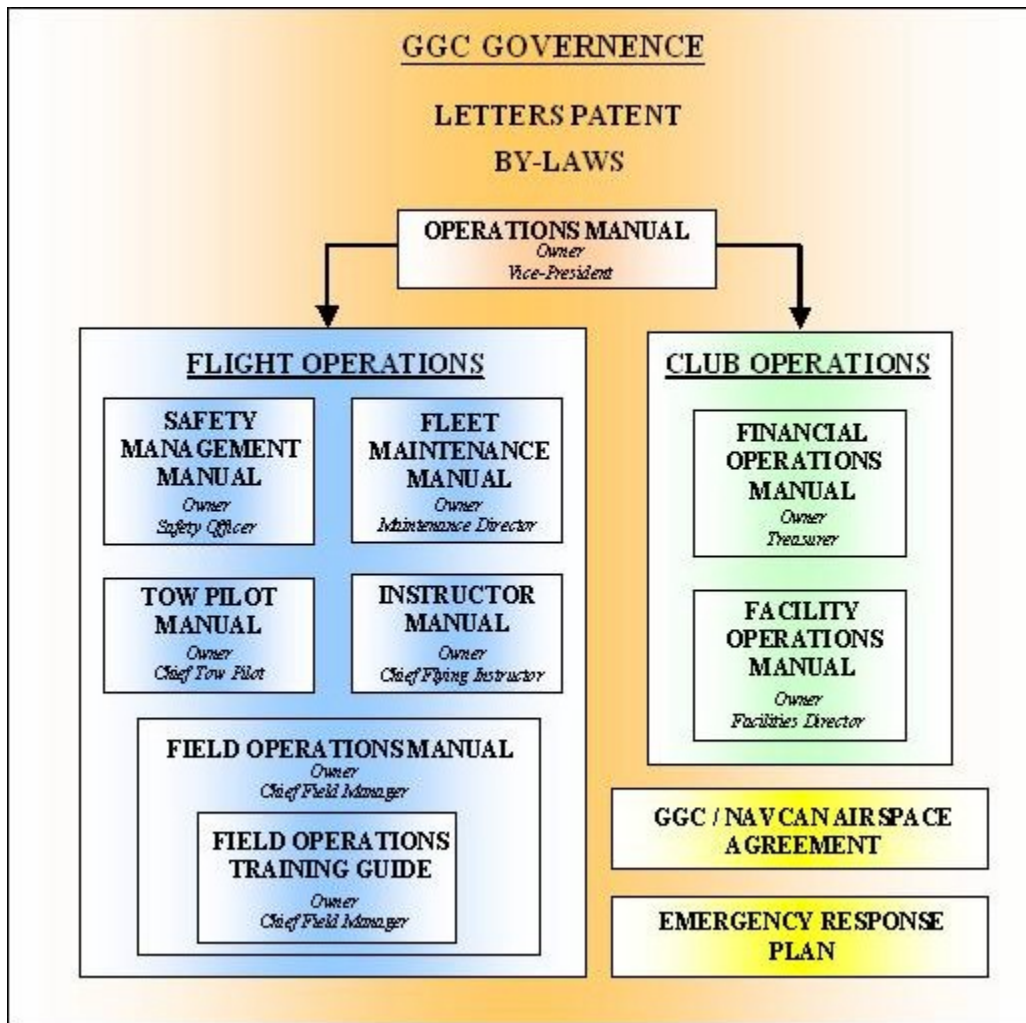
GGC GOVERNENCE

LETTERS PATENT

BY-LAWS

OPERATIONS MANUAL
Owner
Vice-President

FLIGHT OPERATIONS

SAFETY MANAGEMENT MANUAL
Owner
Safety Officer

FLEET MAINTENANCE MANUAL
Owner
Maintenance Director

TOW PILOT MANUAL
Owner
Chief Tow Pilot

INSTRUCTOR MANUAL
Owner
Chief Flying Instructor

FIELD OPERATIONS MANUAL
Owner
Chief Field Manager

FIELD OPERATIONS TRAINING GUIDE
Owner
Chief Field Manager

CLUB OPERATIONS

FINANCIAL OPERATIONS MANUAL
Owner
Treasurer

FACILITY OPERATIONS MANUAL
Owner
Facilities Director

GGC / NAVCAN AIRSPACE AGREEMENT

EMERGENCY RESPONSE PLAN